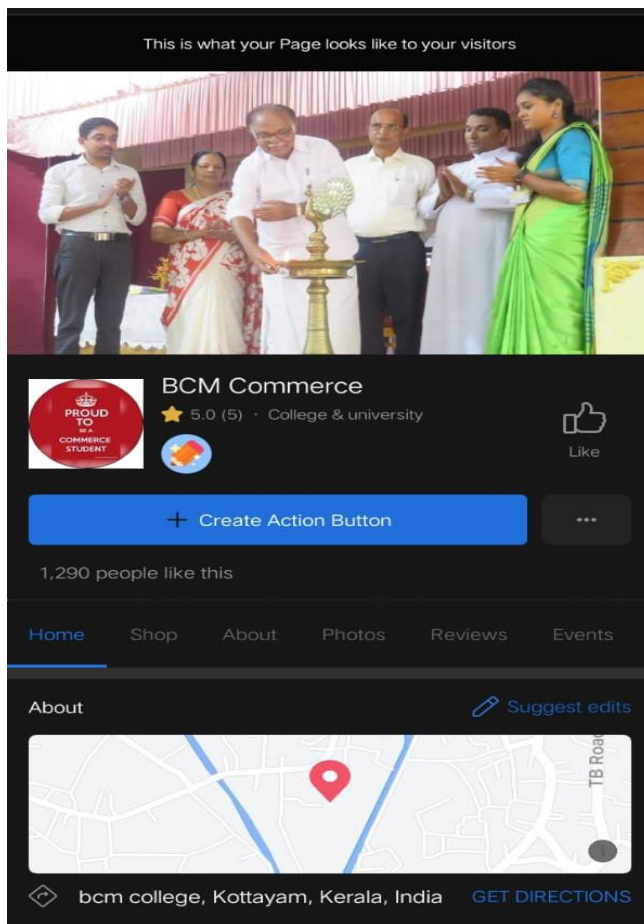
This is what your Page looks like to your visitors

PROUD TO BE A COMMERCE STUDENT

BCM Commerce

5.0 (5) · College & university

Like

+ Create Action Button

···

1,290 people like this

Home Shop About Photos Reviews Events

About

Suggest edits

TB Road

bcm college, Kottayam, Kerala, India

GET DIRECTIONS